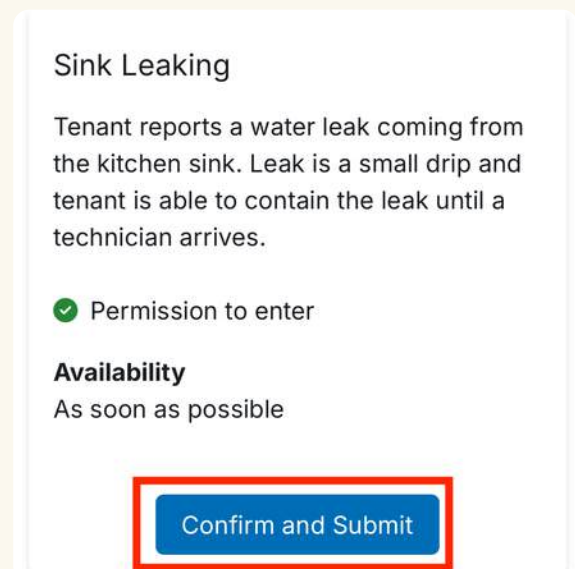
Sink Leaking

Tenant reports a water leak coming from the kitchen sink. Leak is a small drip and tenant is able to contain the leak until a technician arrives.

Permission to enter

**Availability**
As soon as possible

Confirm and Submit